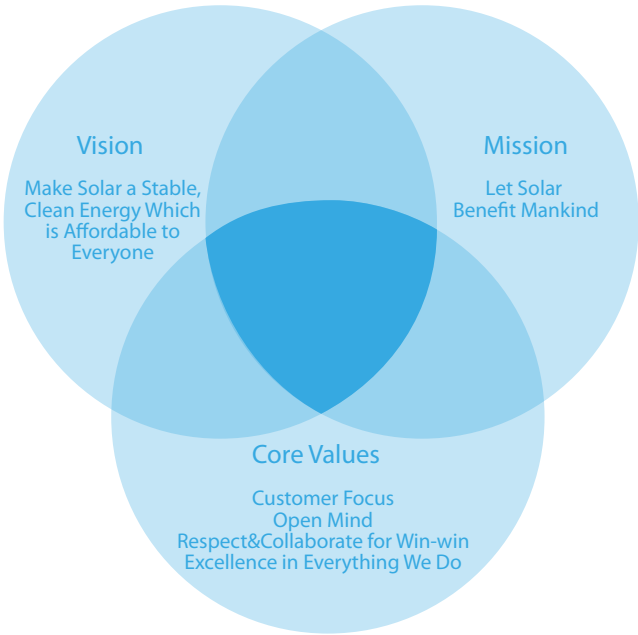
Vision

Make Solar a Stable, Clean Energy Which is Affordable to Everyone

Mission

Let Solar Benefit Mankind

Core Values

Customer Focus
Open Mind
Respect&Collaborate for Win-win
Excellence in Everything We Do